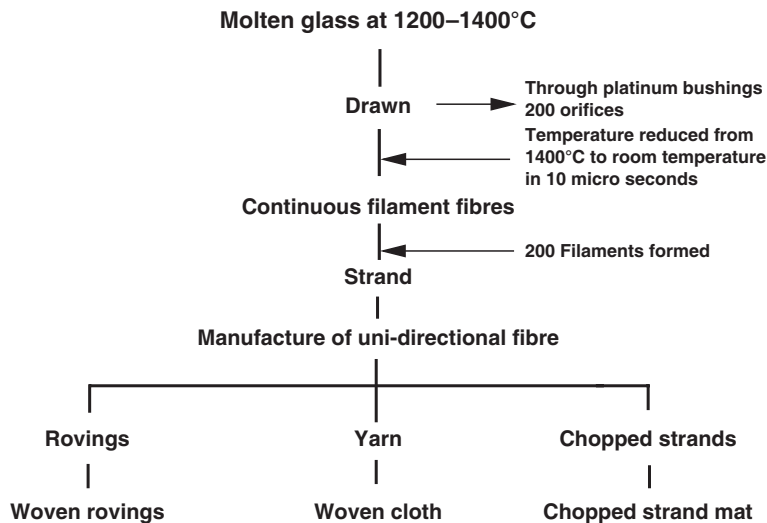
Molten glass at 1200–1400°C

Drawn

Through platinum bushings
200 orifices

Temperature reduced from
1400°C to room temperature
in 10 micro seconds

Continuous filament fibres

200 Filaments formed

Strand

Manufacture of uni-directional fibre

Rovings

Woven rovings

Yarn

Woven cloth

Chopped strands

Chopped strand mat